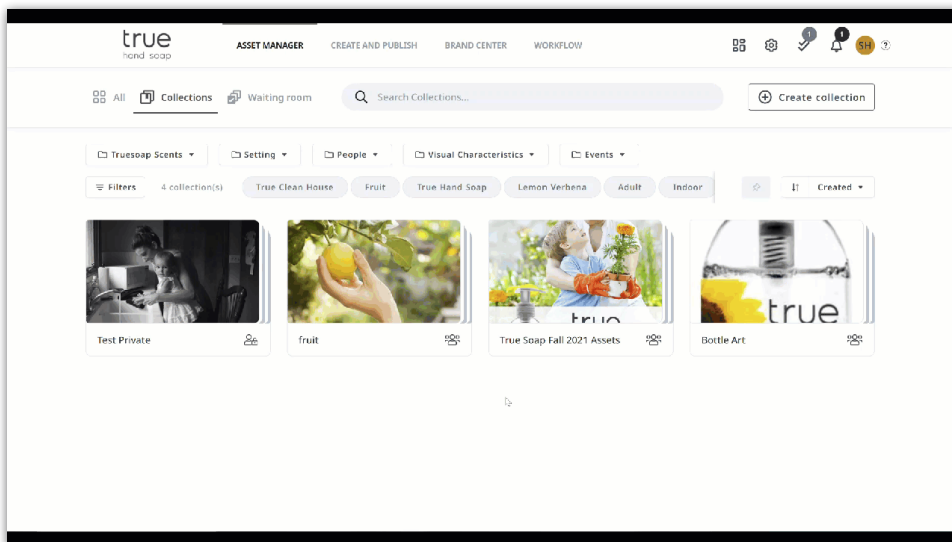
true
hand soap

ASSET MANAGER CREATE AND PUBLISH BRAND CENTER WORKFLOW

1 1 SH ?

All Collections Waiting room

Search Collections...

Create collection

Truesoap Scents Setting People Visual Characteristics Events

Filters 4 collection(s) True Clean House Fruit True Hand Soap Lemon Verbena Adult Indoor

Created

Test Private

fruit

true
True Soap Fall 2021 Assets

true
Bottle Art